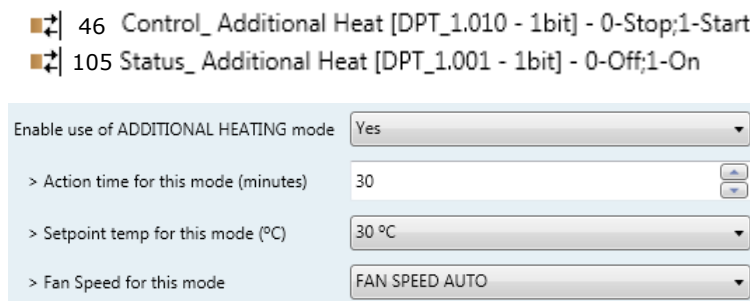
46 Control_ Additional Heat [DPT_1.010 - 1bit] - 0-Stop;1-Start
105 Status_ Additional Heat [DPT_1.001 - 1bit] - 0-Off;1-On

Enable use of ADDITIONAL HEATING mode | Yes
> Action time for this mode (minutes) | 30
> Setpoint temp for this mode (ºC) | 30 ºC
> Fan Speed for this mode | FAN SPEED AUTO